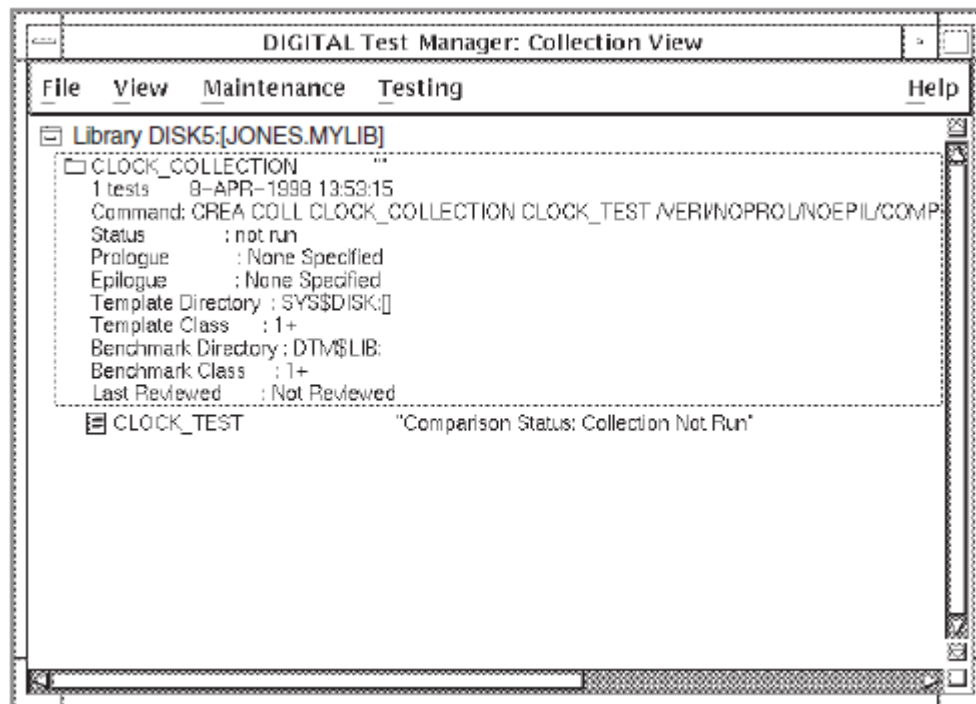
DIGITAL Test Manager: Collection View

File View Maintenance Testing Help

Library DISK5:[JONES.MYLIB]

CLOCK_COLLECTION ""
1 tests 8-APR-1998 13:53:15
Command: CREA COLL CLOCK_COLLECTION CLOCK_TEST /VERI/NOPROL/NOEPIL/COMP
Status : not run
Prologue : None Specified
Epilogue : None Specified
Template Directory : SYS$DISK:[]
Template Class : 1+
Benchmark Directory : DTM$LIB:
Benchmark Class : 1+
Last Reviewed : Not Reviewed

CLOCK_TEST "Comparison Status: Collection Not Run"